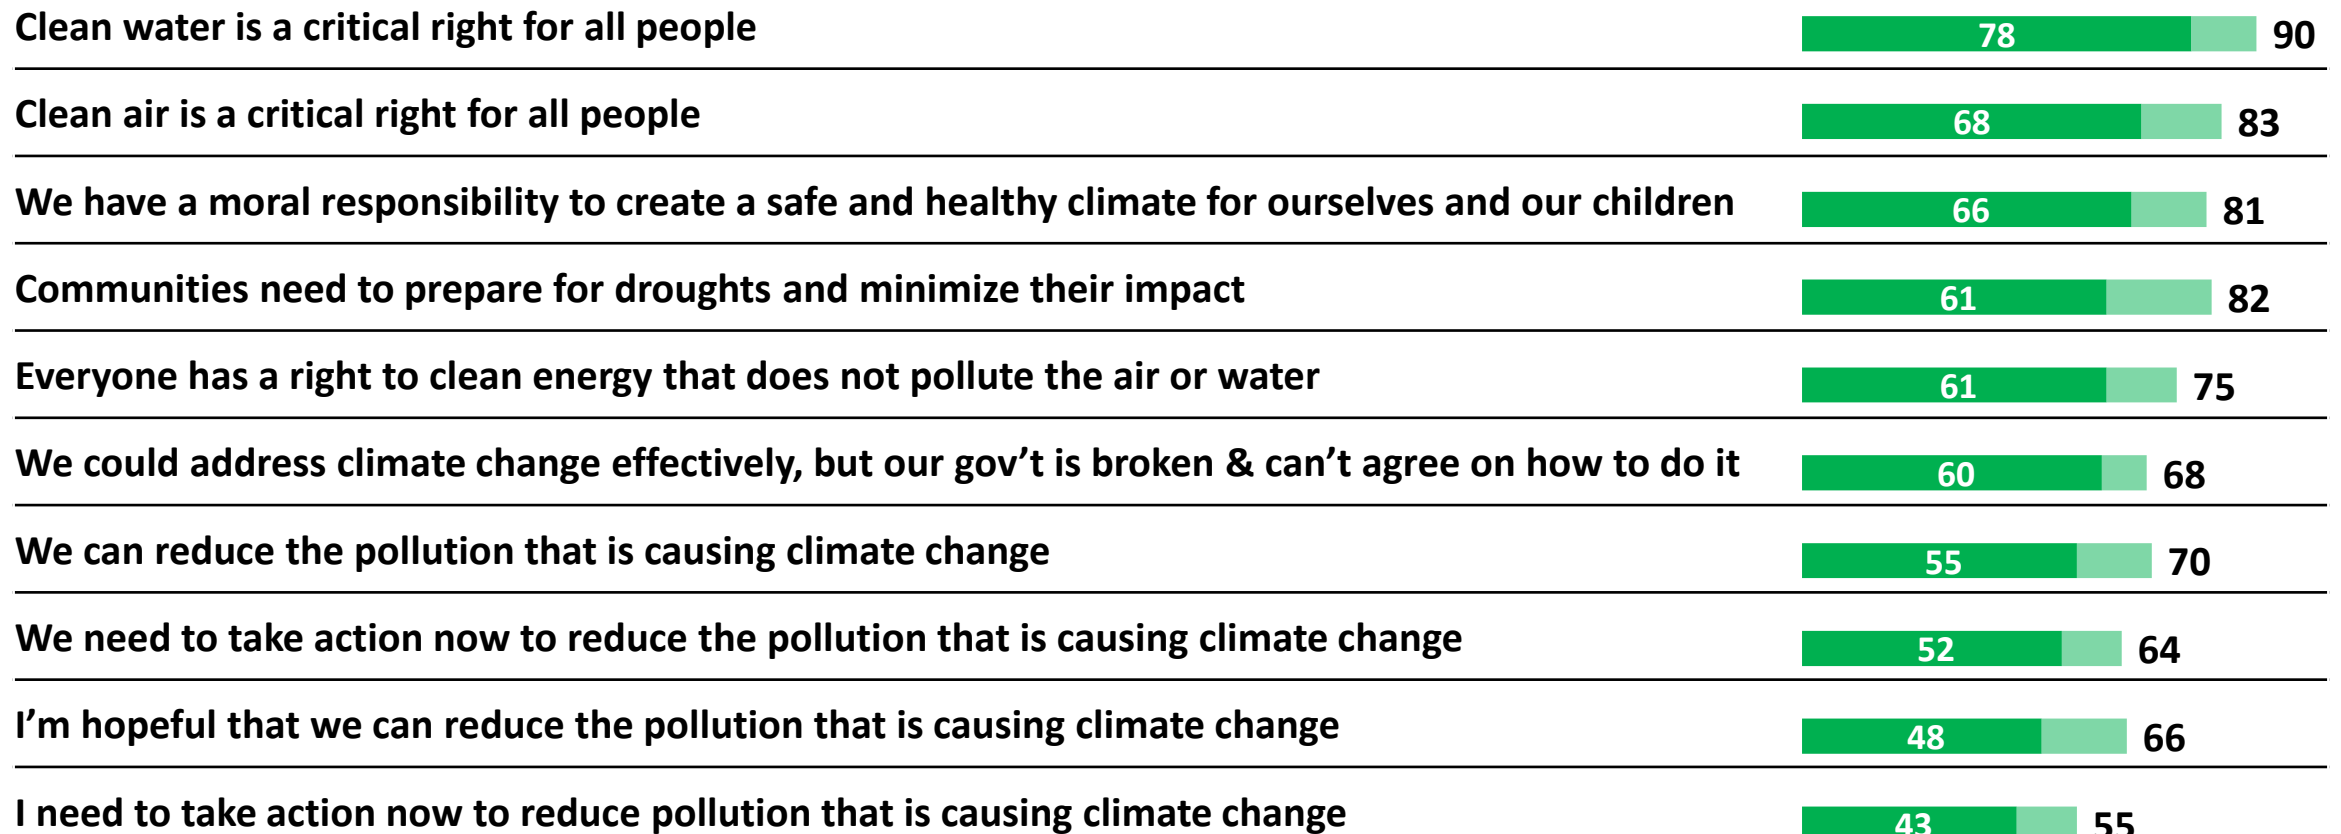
Clean water is a critical right for all people 78 90

Clean air is a critical right for all people 68 83

We have a moral responsibility to create a safe and healthy climate for ourselves and our children 66 81

Communities need to prepare for droughts and minimize their impact 61 82

Everyone has a right to clean energy that does not pollute the air or water 61 75

We could address climate change effectively, but our gov't is broken & can't agree on how to do it 60 68

We can reduce the pollution that is causing climate change 55 70

We need to take action now to reduce the pollution that is causing climate change 52 64

I'm hopeful that we can reduce the pollution that is causing climate change 48 66

I need to take action now to reduce pollution that is causing climate change 43 55